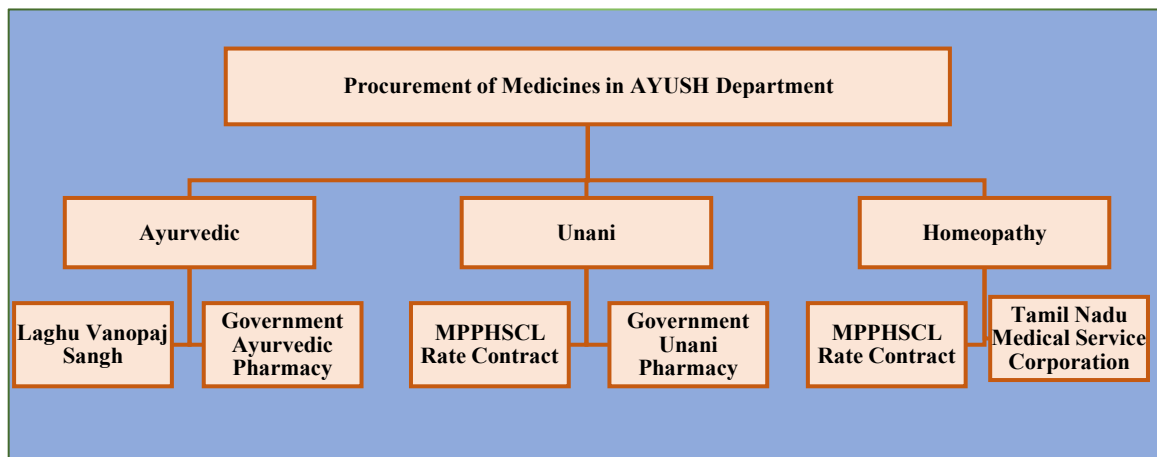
Procurement of Medicines in AYUSH Department

Ayurvedic

Unani

Homeopathy

Laghu Vanopaj Sangh

Government Ayurvedic Pharmacy

MPPHSCL Rate Contract

Government Unani Pharmacy

MPPHSCL Rate Contract

Tamil Nadu Medical Service Corporation